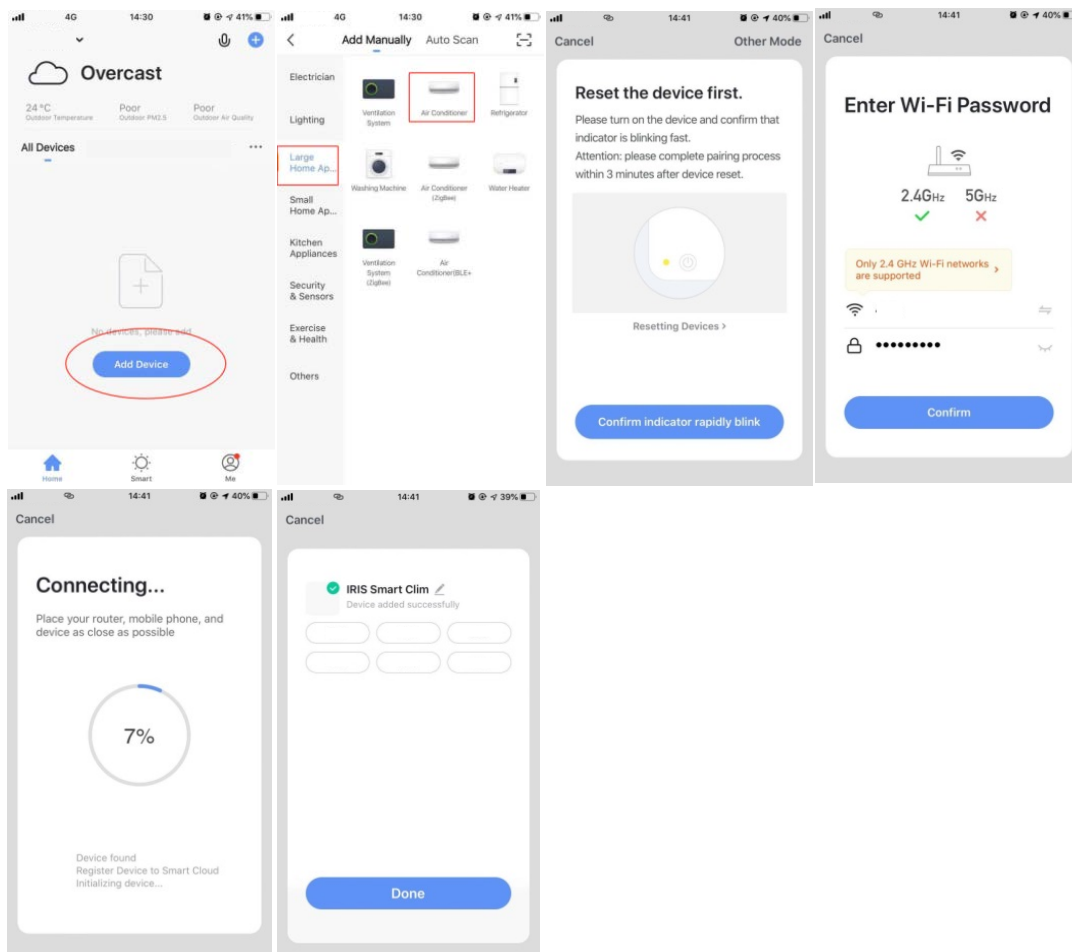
4G 14:30 41%

Overcast

24 °C
Outdoor Temperature

Poor
Outdoor PM2.5

Poor
Outdoor Air Quality

All Devices

No devices, please add

Add Device

Home Smart Me

4G 14:30 41%

Add Manually Auto Scan

Electrician

Lighting

Large Home Ap...

Small Home Ap...

Kitchen Appliances

Security & Sensors

Exercise & Health

Others

Ventilation System

Air Conditioner

Refrigerator

Washing Machine

Air Conditioner (Zigbee)

Water Heater

Ventilation System (Zigbee)

Air Conditioner(BLE+

14:41 40%

Cancel Other Mode

Reset the device first.

Please turn on the device and confirm that indicator is blinking fast.

Attention: please complete pairing process within 3 minutes after device reset.

Resetting Devices >

Confirm indicator rapidly blink

14:41 40%

Cancel

Enter Wi-Fi Password

2.4GHz 5GHz

Only 2.4 GHz Wi-Fi networks are supported >

••••••••••

Confirm

14:41 40%

Cancel

Connecting...

Place your router, mobile phone, and device as close as possible

7%

Device found
Register Device to Smart Cloud
Initializing device...

14:41 39%

Cancel

IRIS Smart Clim
Device added successfully

Done